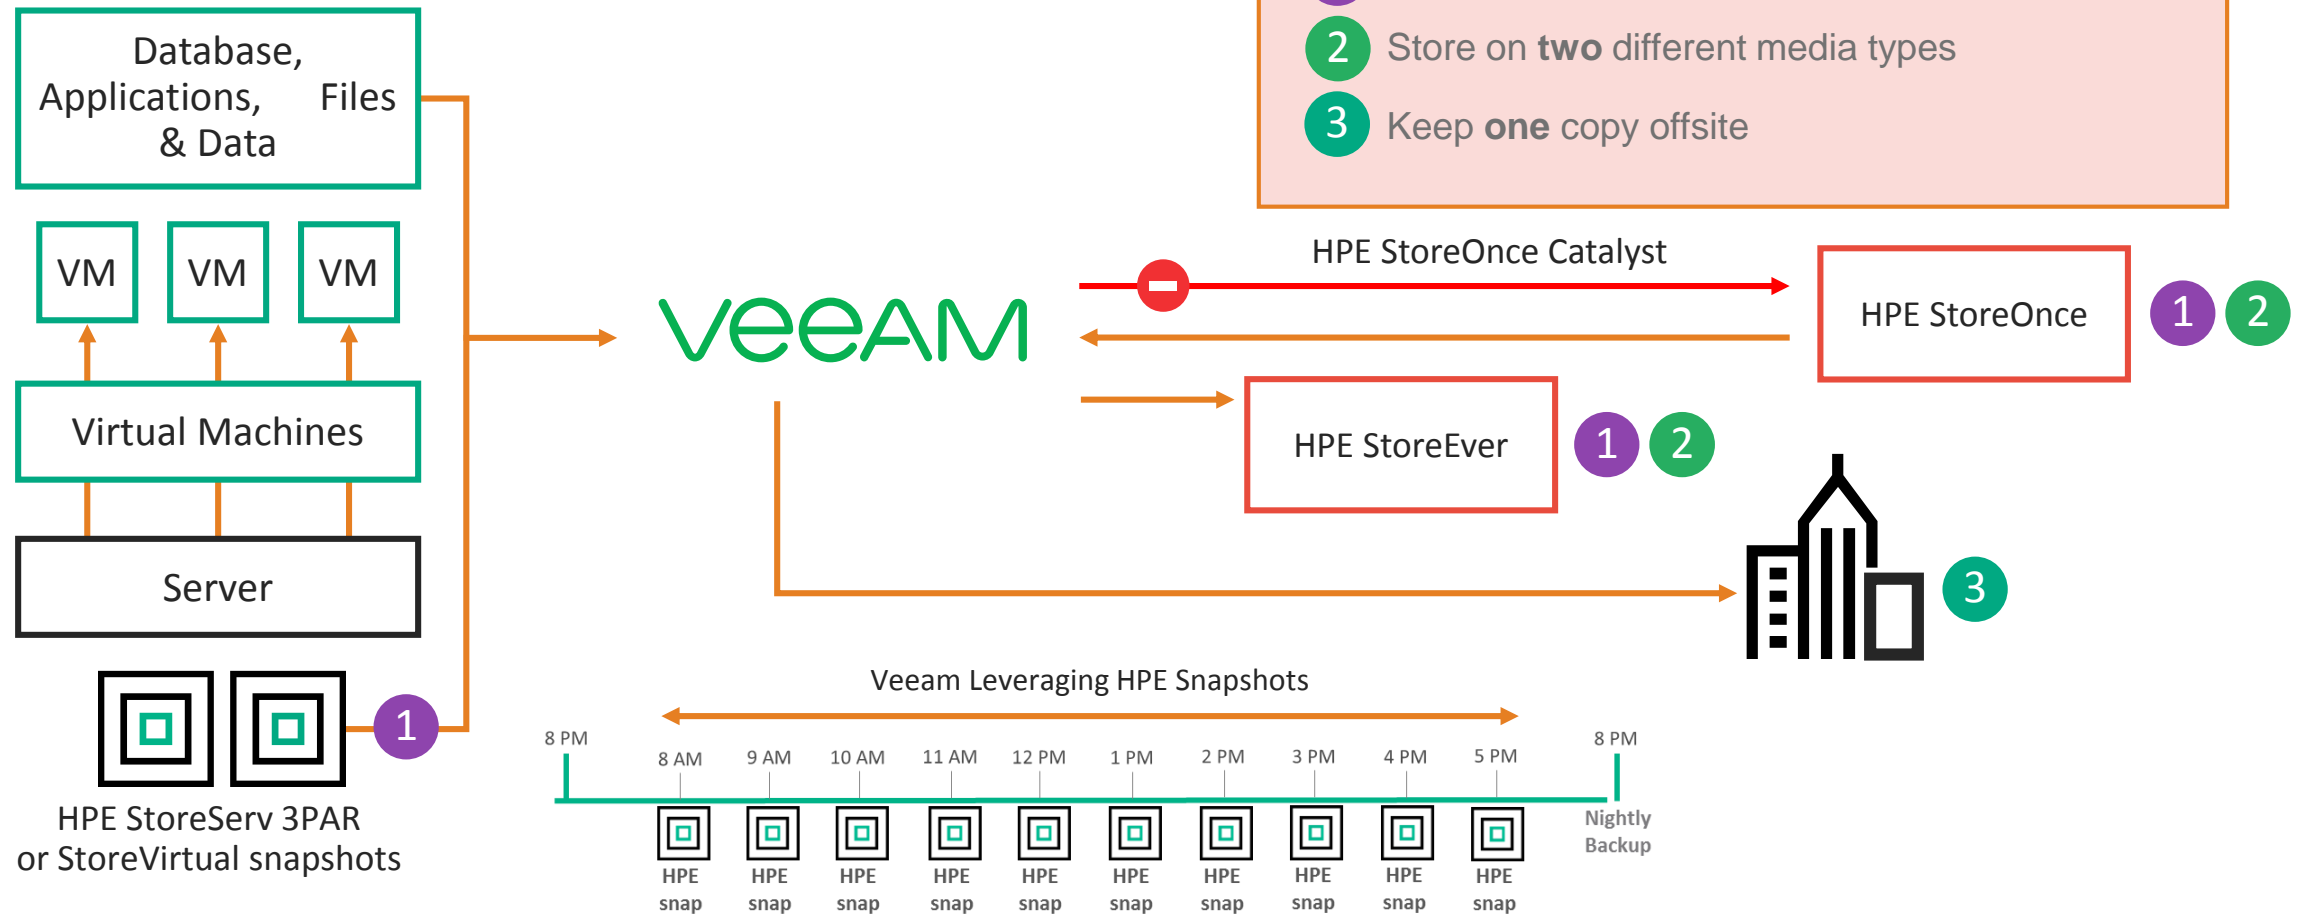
Database, Applications, Files & Data

VM VM VM

Virtual Machines

Server

1

HPE StoreServ 3PAR or StoreVirtual snapshots

2 Store on two different media types

3 Keep one copy offsite

veeAM

HPE StoreOnce Catalyst

HPE StoreOnce 1 2

HPE StoreEver 1 2

3

Veeam Leveraging HPE Snapshots

8 PM

8 AM 9 AM 10 AM 11 AM 12 PM 1 PM 2 PM 3 PM 4 PM 5 PM

8 PM

Nightly Backup

HPE snap HPE snap HPE snap HPE snap HPE snap HPE snap HPE snap HPE snap HPE snap HPE snap